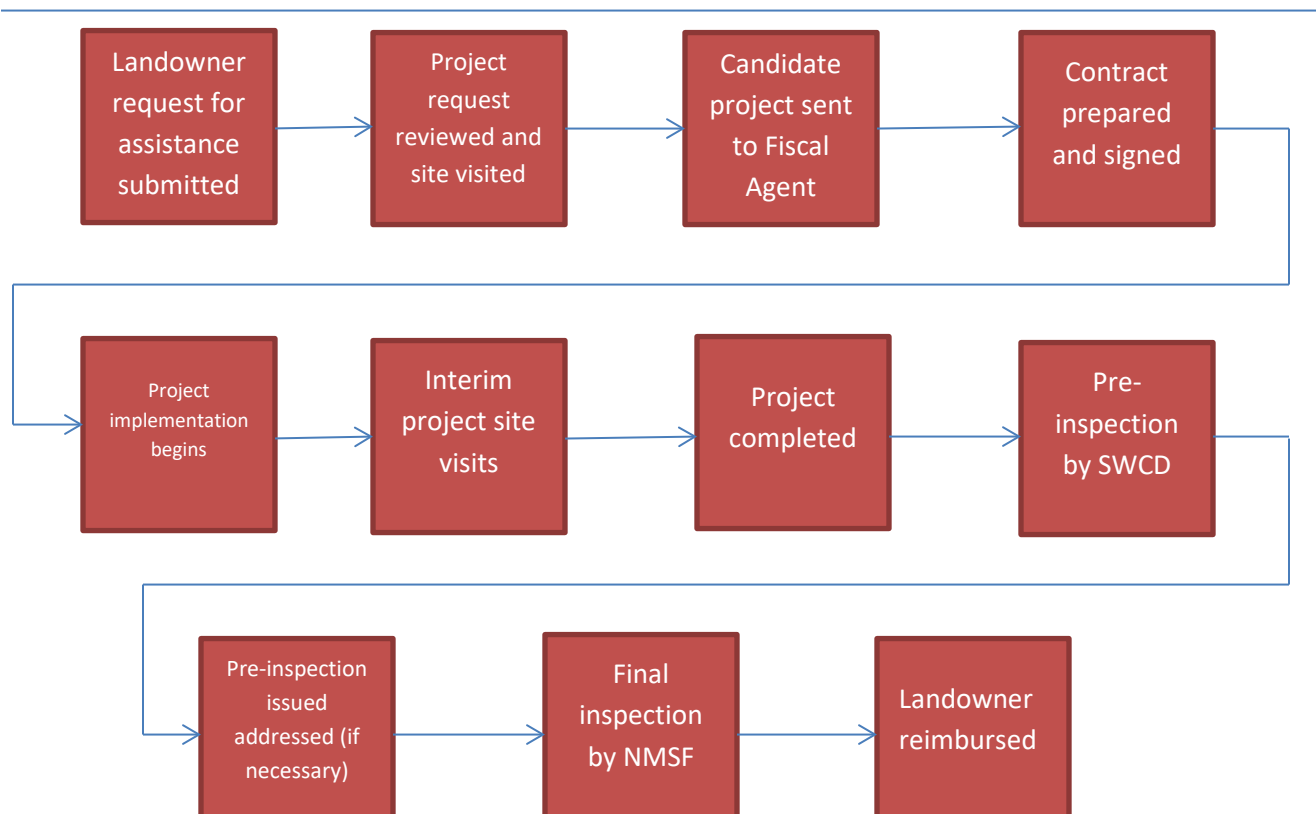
Landowner request for assistance submitted

Project request reviewed and site visited

Candidate project sent to Fiscal Agent

Contract prepared and signed

Project implementation begins

Interim project site visits

Project completed

Pre-inspection by SWCD

Pre-inspection issued addressed (if necessary)

Final inspection by NMSF

Landowner reimbursed